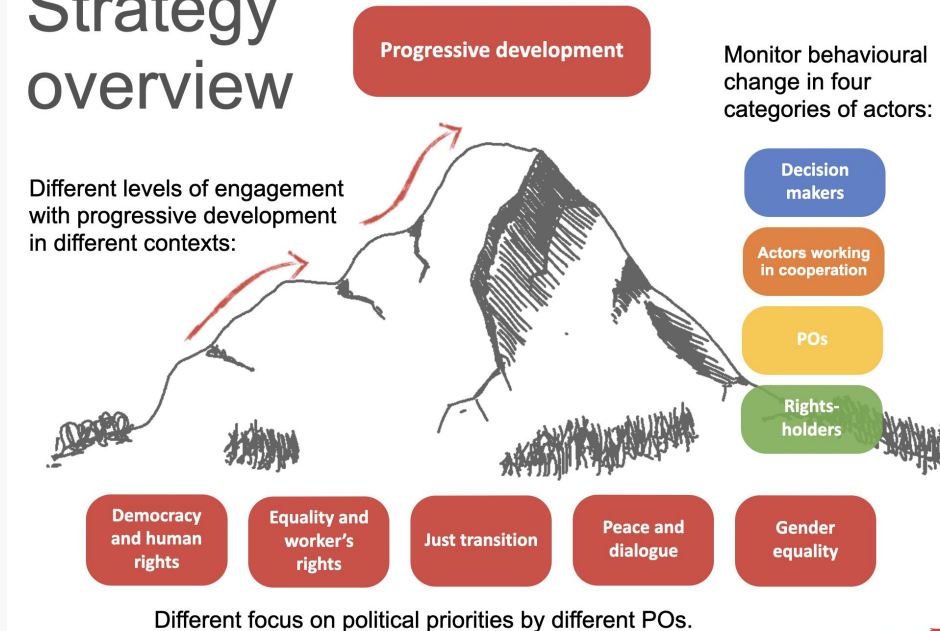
Strategy overview

Progressive development

Monitor behavioural change in four categories of actors:

Different levels of engagement with progressive development in different contexts:

Decision makers

Actors working in cooperation

POs

Rights-holders

Democracy and human rights

Equality and worker's rights

Just transition

Peace and dialogue

Gender equality

Different focus on political priorities by different POs.